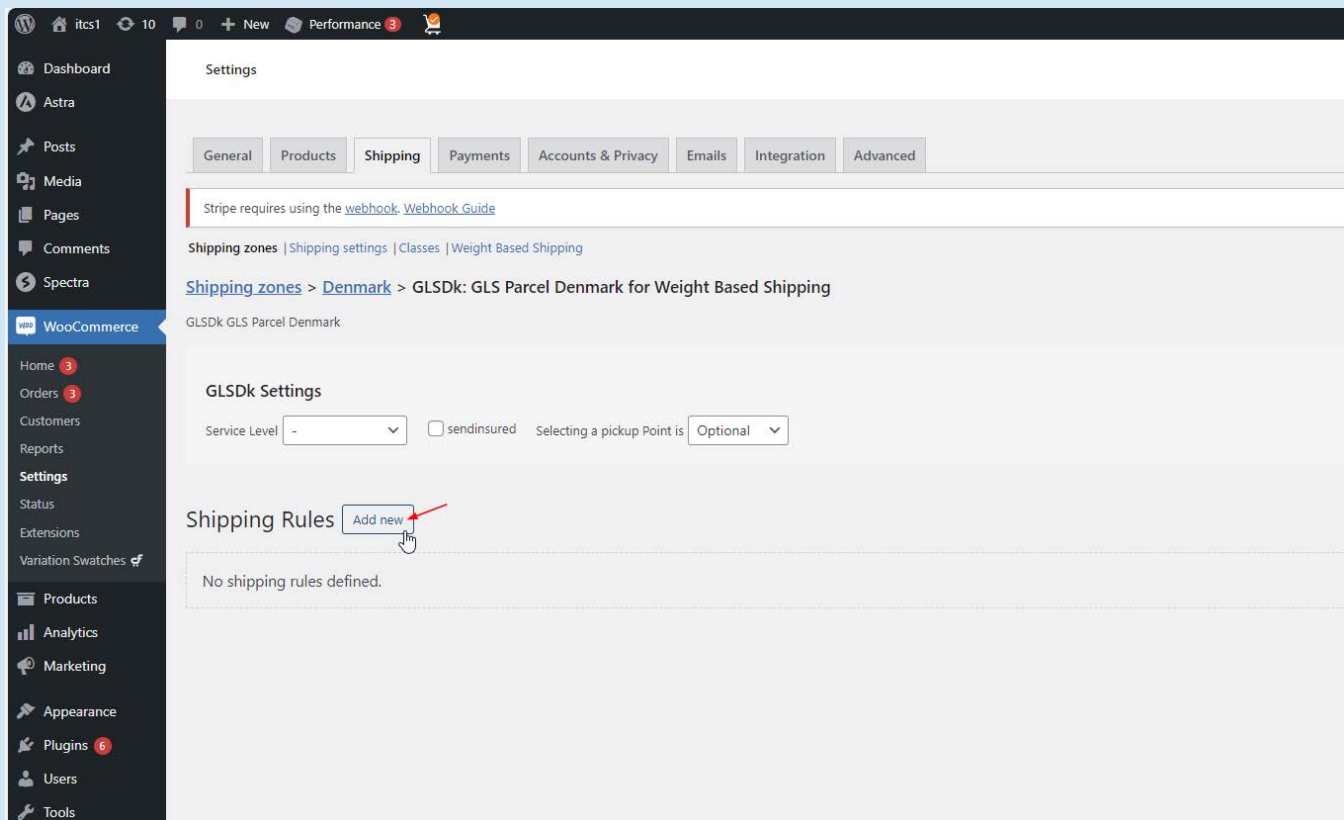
itcs1 10 0 + New Performance 3

Dashboard
Astra
Posts
Media
Pages
Comments
Spectra
WooCommerce
Home 3
Orders 3
Customers
Reports
Settings
Status
Extensions
Variation Swatches
Products
Analytics
Marketing
Appearance
Plugins 6
Users
Tools

Settings

General | Products | Shipping | Payments | Accounts & Privacy | Emails | Integration | Advanced

Stripe requires using the webhook. Webhook Guide

Shipping zones | Shipping settings | Classes | Weight Based Shipping

Shipping zones > Denmark > GLSDk: GLS Parcel Denmark for Weight Based Shipping

GLSDk GLS Parcel Denmark

GLSDk Settings

Service Level - sendinsured Selecting a pickup Point is Optional

Shipping Rules Add new

No shipping rules defined.